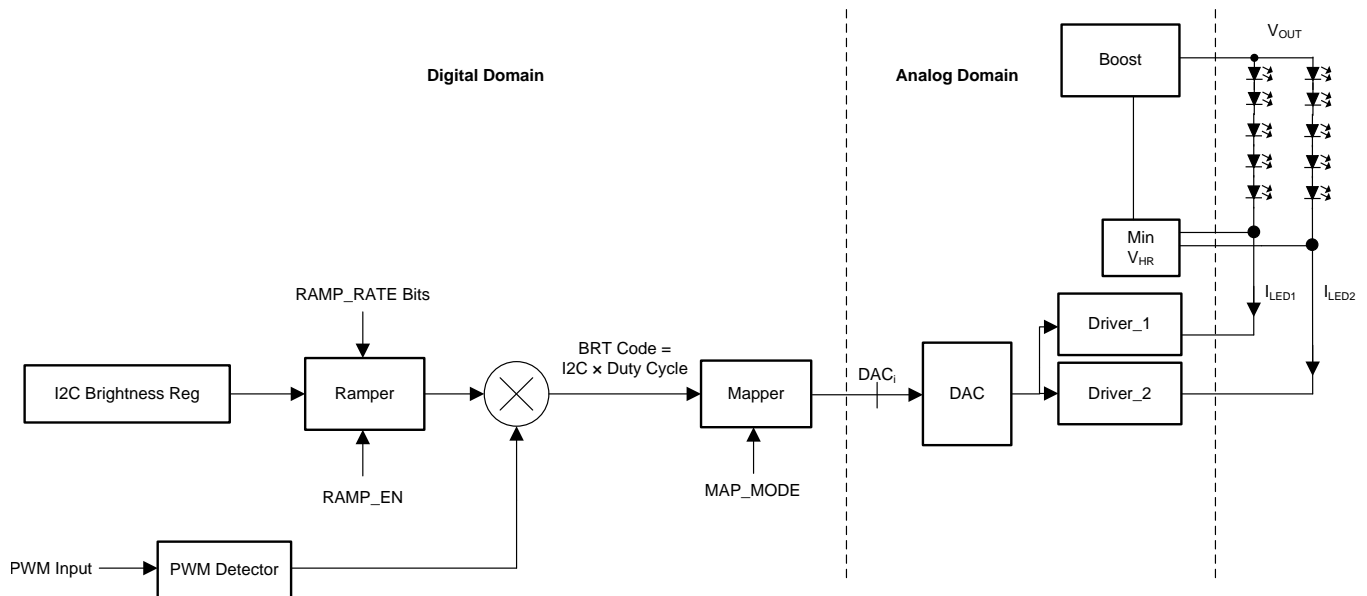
Digital Domain

Analog Domain

Boost

$V_{OUT}$

Min $V_{HR}$

RAMP_RATE Bits

$I_{LED1}$

$I_{LED2}$

Driver_1

BRT Code = I2C × Duty Cycle

I2C Brightness Reg

Ramper

Mapper

$DAC_i$

DAC

Driver_2

RAMP_EN

MAP_MODE

PWM Input

PWM Detector